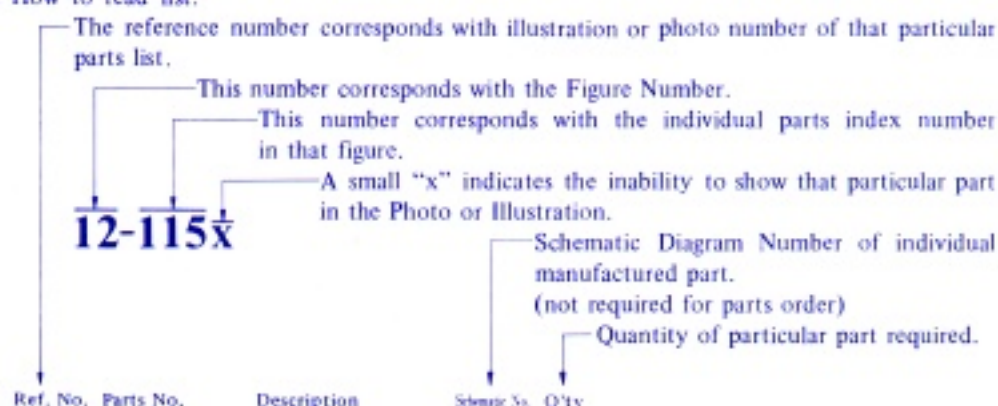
How to read list:

The reference number corresponds with illustration or photo number of that particular parts list.

This number corresponds with the Figure Number.

This number corresponds with the individual parts index number in that figure.

A small "x" indicates the inability to show that particular part in the Photo or Illustration.

12-115x

Schematic Diagram Number of individual manufactured part. (not required for parts order)

Quantity of particular part required.

Ref. No. Parts No. Description Schematic No. Q'ty